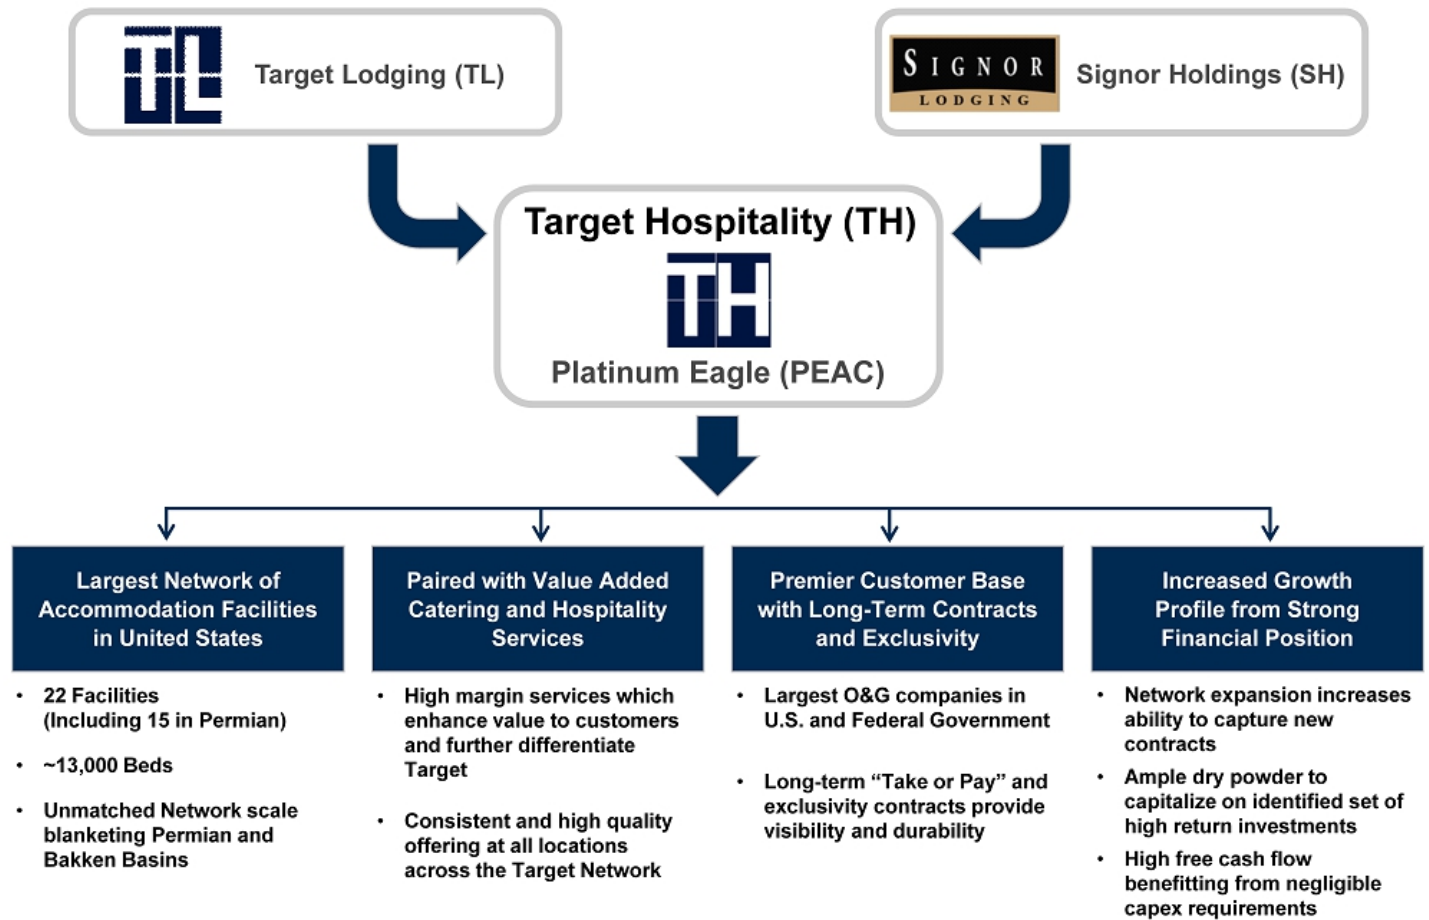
TL Target Lodging (TL)

SIGNOR LODGING Signor Holdings (SH)

Target Hospitality (TH)

TH

Platinum Eagle (PEAC)

Largest Network of Accommodation Facilities in United States

• 22 Facilities (Including 15 in Permian)
• ~13,000 Beds
• Unmatched Network scale blanketing Permian and Bakken Basins

Paired with Value Added Catering and Hospitality Services

• High margin services which enhance value to customers and further differentiate Target
• Consistent and high quality offering at all locations across the Target Network

Premier Customer Base with Long-Term Contracts and Exclusivity

• Largest O&G companies in U.S. and Federal Government
• Long-term “Take or Pay” and exclusivity contracts provide visibility and durability

Increased Growth Profile from Strong Financial Position

• Network expansion increases ability to capture new contracts
• Ample dry powder to capitalize on identified set of high return investments
• High free cash flow benefitting from negligible capex requirements